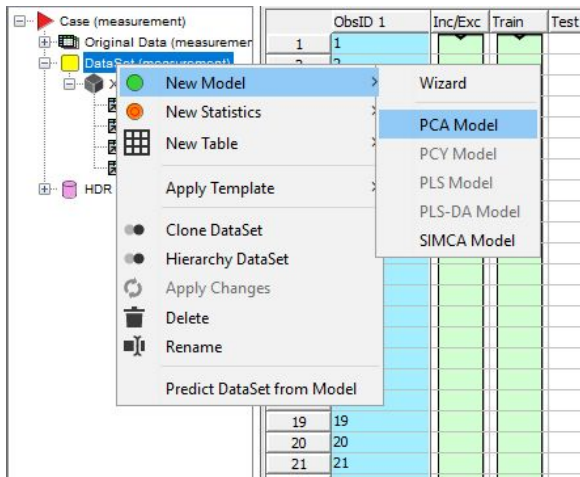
Case (measurement)
Original Data (measuremen
DataSet (measurement)
X
HDR

| | ObsID 1 | Inc/Exc | Train | Test |
|---|---|---|---|---|
| 1 | 1 | | | |
| 2 | 2 | | | |
| 19 | 19 | | | |
| 20 | 20 | | | |
| 21 | 21 | | | |

New Model
New Statistics
New Table
Apply Template
Clone DataSet
Hierarchy DataSet
Apply Changes
Delete
Rename
Predict DataSet from Model

Wizard
PCA Model
PCY Model
PLS Model
PLS-DA Model
SIMCA Model